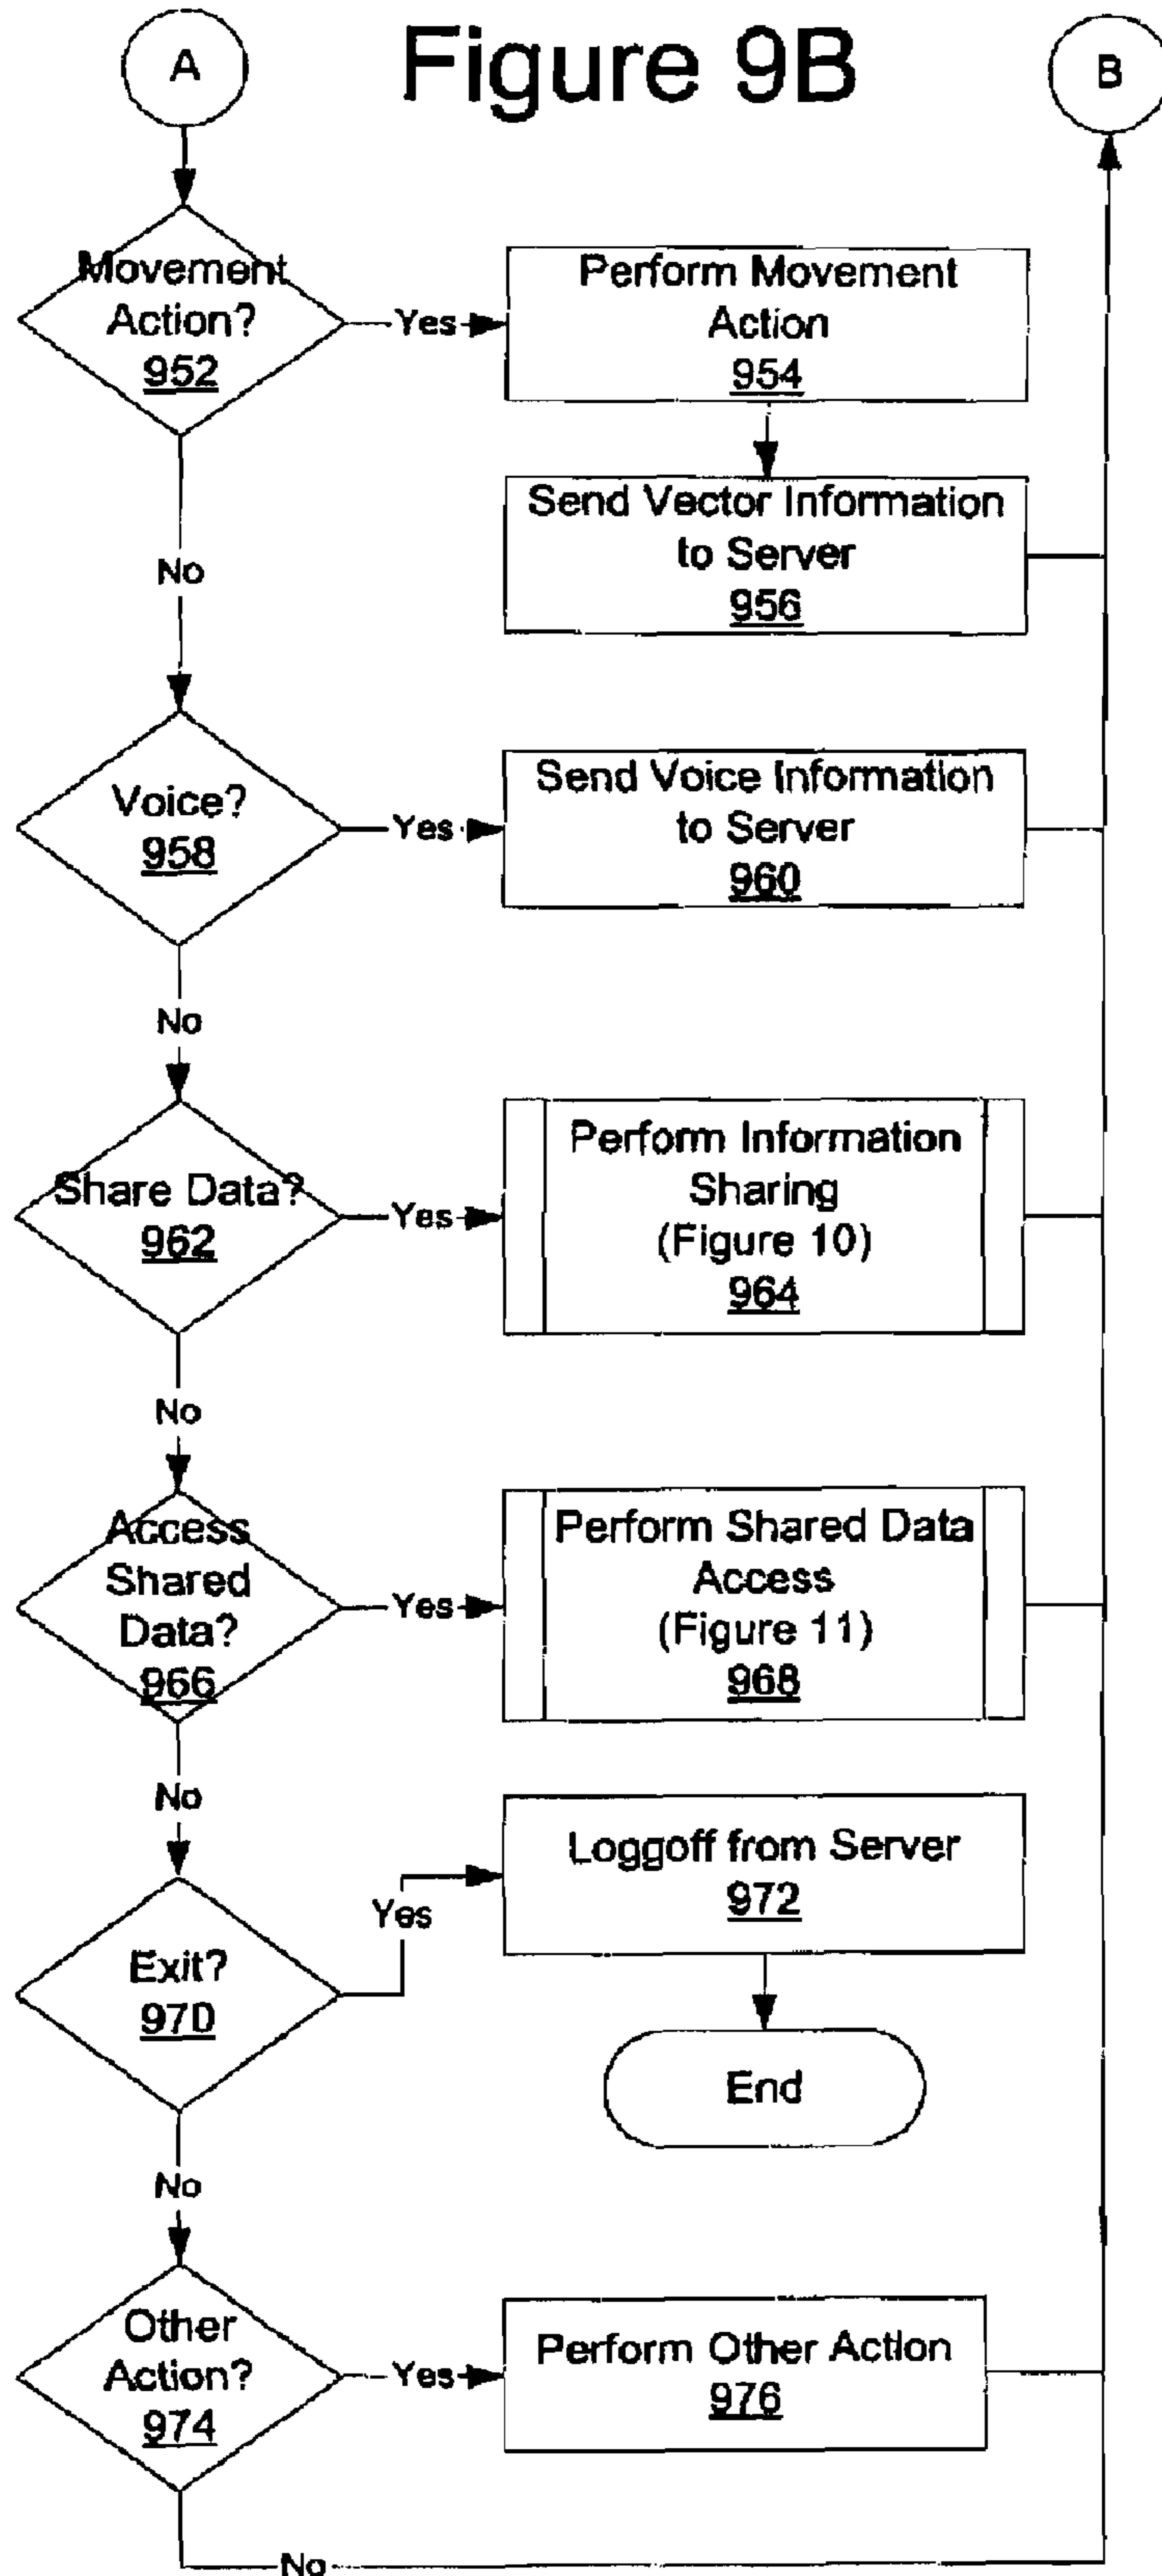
A

Figure 9B

B

Movement Action?
952

Yes

Perform Movement Action
954

Send Vector Information to Server
956

No

Voice?
958

Yes

Send Voice Information to Server
960

No

Share Data?
962

Yes

Perform Information Sharing
(Figure 10)
964

No

Access Shared Data?
966

Yes

Perform Shared Data Access
(Figure 11)
968

No

Exit?
970

Yes

Loggoff from Server
972

End

No

Other Action?
974

Yes

Perform Other Action
976

No